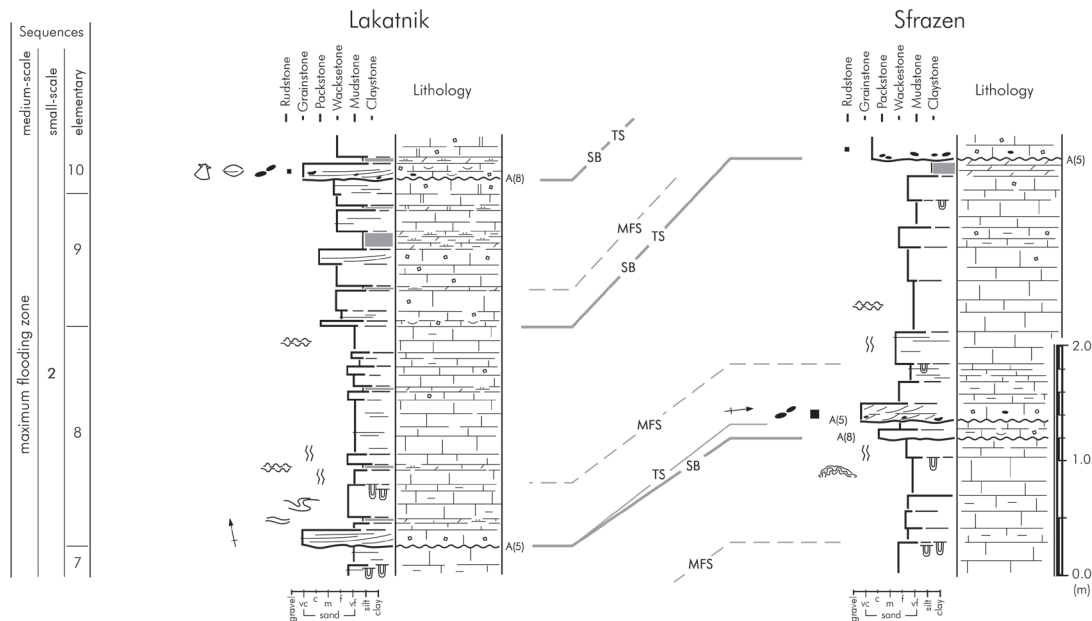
Sequences
medium-scale
small-scale
elementary
maximum flooding zone
2
10
9
8
7

Lakatnik
Rudstone
Grainstone
Packstone
Wackestone
Mudstone
Claystone
Lithology
A(8)
A(5)
gravel vc c m f vf silt clay
sand

TS
SB
MFS
TS
SB
MFS
TS
SB
MFS

Sfrazen
Rudstone
Grainstone
Packstone
Wackestone
Mudstone
Claystone
Lithology
A(5)
A(5)
A(8)
2.0
1.0
0.0
(m)
gravel vc c m f vf silt clay
sand